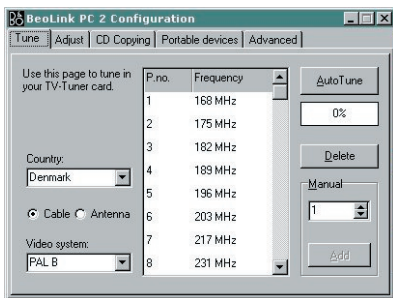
BeoLink PC 2 Configuration

Tune | Adjust | CD Copying | Portable devices | Advanced

Use this page to tune in your TV-Tuner card.

| P.no. | Frequency |
|---|---|
| 1 | 168 MHz |
| 2 | 175 MHz |
| 3 | 182 MHz |
| 4 | 189 MHz |
| 5 | 196 MHz |
| 6 | 203 MHz |
| 7 | 217 MHz |
| 8 | 231 MHz |

AutoTune

0%

Delete

Manual

1

Add

Country:

Denmark

Cable Antenna

Video system:

PAL B